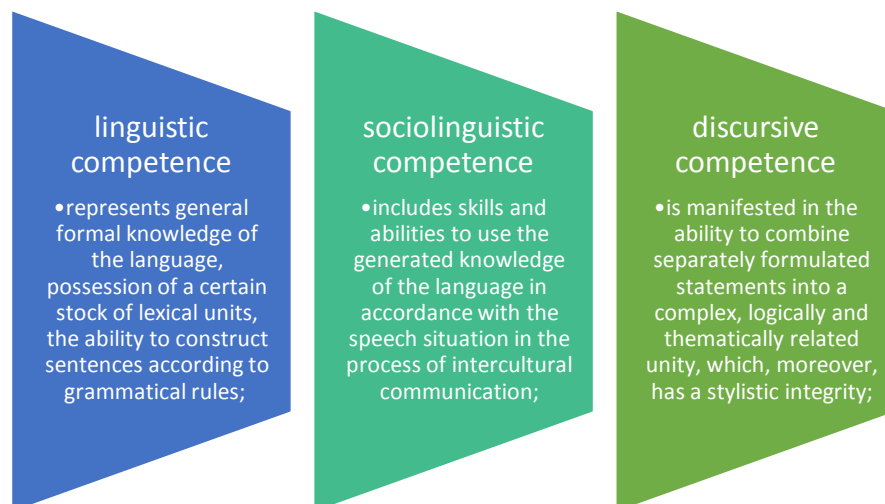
linguistic competence

•represents general formal knowledge of the language, possession of a certain stock of lexical units, the ability to construct sentences according to grammatical rules;

sociolinguistic competence

•includes skills and abilities to use the generated knowledge of the language in accordance with the speech situation in the process of intercultural communication;

discursive competence

•is manifested in the ability to combine separately formulated statements into a complex, logically and thematically related unity, which, moreover, has a stylistic integrity;